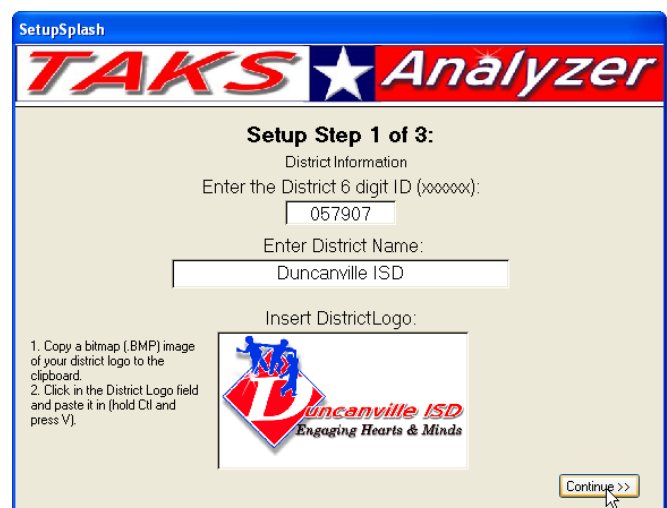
SetupSplash

TAKS Analyzer

Setup Step 1 of 3:

District Information

Enter the District 6 digit ID (xxxxxx):

057907

Enter District Name:

Duncanville ISD

Insert DistrictLogo:

1. Copy a bitmap (.BMP) image of your district logo to the clipboard.
2. Click in the District Logo field and paste it in (hold Ctl and press V).

Duncanville ISD
Engaging Hearts & Minds

Continue >>